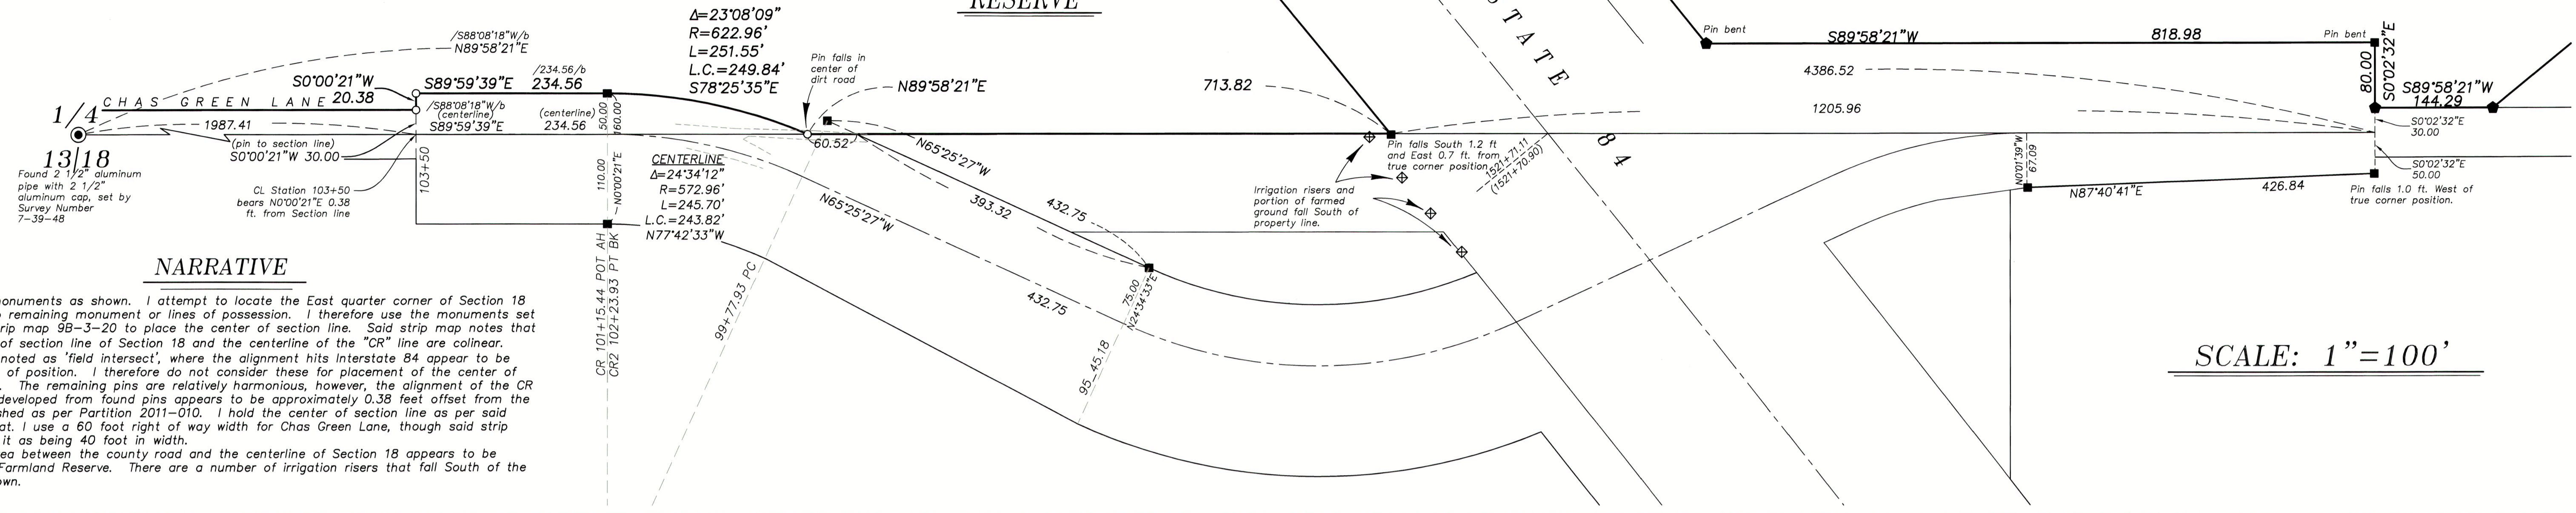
RESERVE

Δ=23°08'09"
R=622.96'
L=251.55'
L.C.=249.84'
S78°25'35"E

/S88°08'18"W/b
N89°58'21"E

S0°00'21"W
20.38

S89°59'39"E 234.56
/234.56/b

1/4
CHAS GREEN LANE

/S88°08'18"W/b
(centerline)
S89°59'39"E

(centerline)
234.56

50.00
60.00'

1987.41

(pin to section line)
S0°00'21"W 30.00

13|18
Found 2 1/2" aluminum pipe with 2 1/2" aluminum cap, set by Survey Number 7-39-48

CL Station 103+50 bears N0°00'21"E 0.38 ft. from Section line

103+50

110.00
N0°00'21"E

Pin falls in center of dirt road

N89°58'21"E

60.52

N65°25'27"W

393.32

432.75

CENTERLINE
Δ=24°34'12"
R=572.96'
L=245.70'
L.C.=243.82'
N77°42'33"W

N65°25'27"W

432.75

75.00
N24°34'33"E

95+45.18

99+77.93 PC

CR 101+15.44 POT AH
CR2 102+23.93 PT BK

713.82

STATE 84

Pin falls South 1.2 ft and East 0.7 ft. from true corner position.

1521+71.11
(1521+70.90)

Irrigation risers and portion of farmed ground fall South of property line.

Pin bent
S89°58'21"W
818.98
Pin bent

4386.52

1205.96

80.00
S0°02'32"E

S89°58'21"W
144.29

S0°02'32"E
30.00

S0°02'32"E
50.00

N0°01'39"W
67.09

N87°40'41"E
426.84

Pin falls 1.0 ft. West of true corner position.

SCALE: 1"=100'

NARRATIVE

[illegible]onuments as shown. I attempt to locate the East quarter corner of Section 18 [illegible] remaining monument or lines of possession. I therefore use the monuments set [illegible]rip map 9B-3-20 to place the center of section line. Said strip map notes that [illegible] of section line of Section 18 and the centerline of the "CR" line are colinear. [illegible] noted as 'field intersect', where the alignment hits Interstate 84 appear to be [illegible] of position. I therefore do not consider these for placement of the center of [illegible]. The remaining pins are relatively harmonious, however, the alignment of the CR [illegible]developed from found pins appears to be approximately 0.38 feet offset from the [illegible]shed as per Partition 2011-010. I hold the center of section line as per said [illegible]at. I use a 60 foot right of way width for Chas Green Lane, though said strip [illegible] it as being 40 foot in width.
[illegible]ea between the county road and the centerline of Section 18 appears to be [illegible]Farmland Reserve. There are a number of irrigation risers that fall South of the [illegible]own.